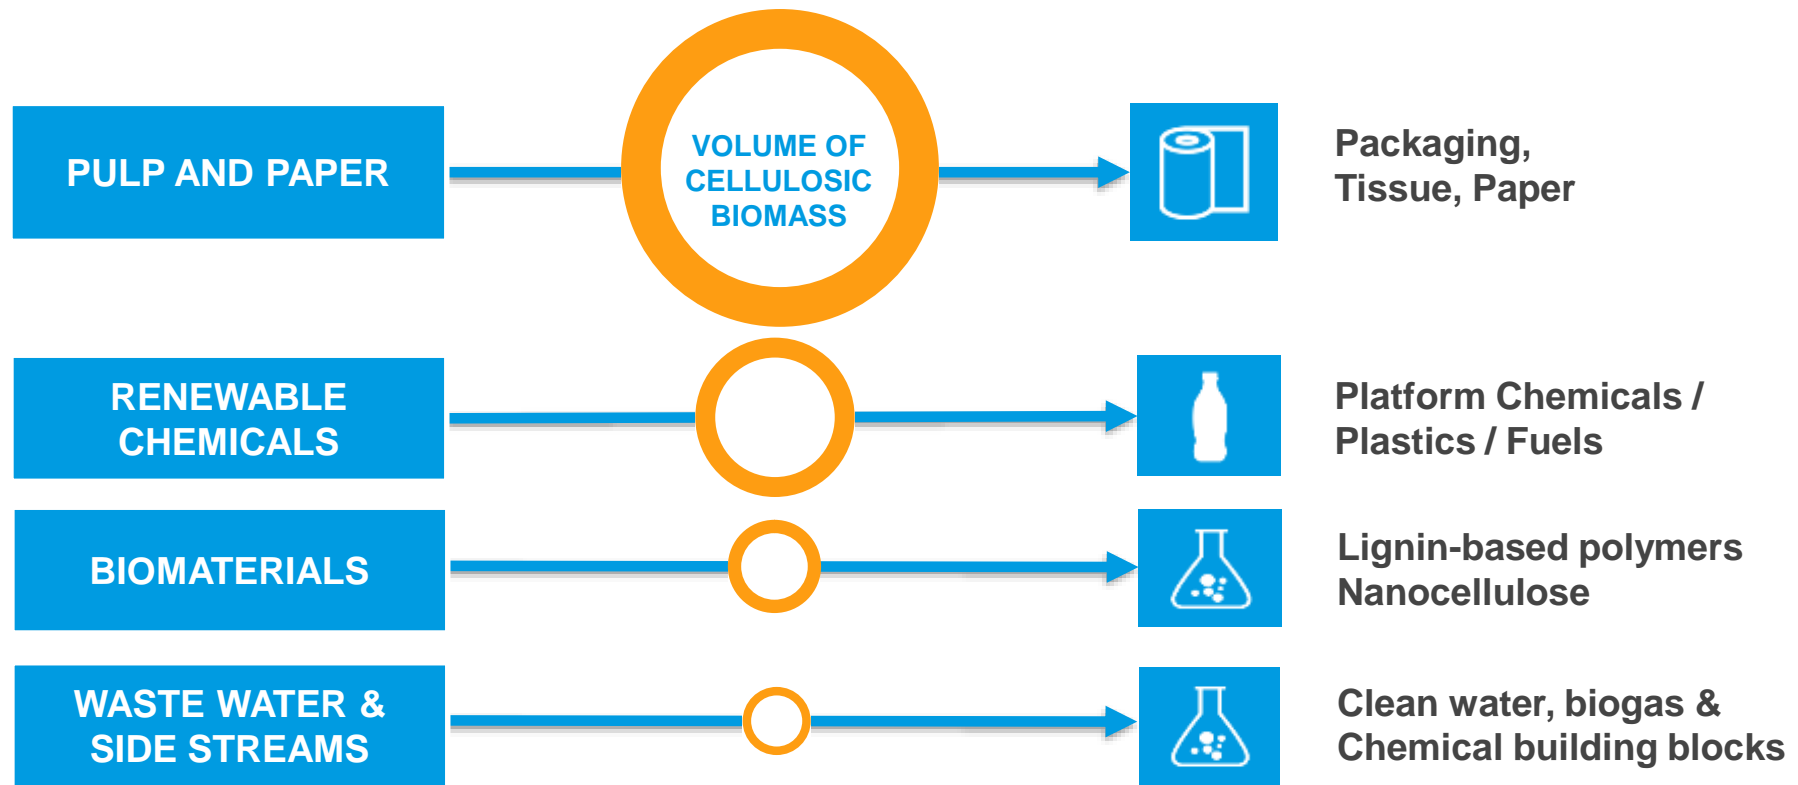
PULP AND PAPER

VOLUME OF CELLULOSIC BIOMASS

Packaging, Tissue, Paper

RENEWABLE CHEMICALS

Platform Chemicals / Plastics / Fuels

BIOMATERIALS

Lignin-based polymers
Nanocellulose

WASTE WATER & SIDE STREAMS

Clean water, biogas & Chemical building blocks